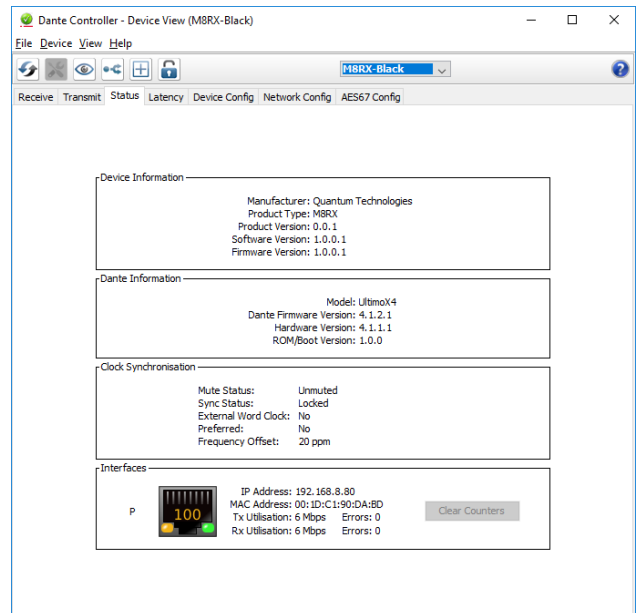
Dante Controller - Device View (M8RX-Black)

File Device View Help

M8RX-Black

Receive Transmit Status Latency Device Config Network Config AES67 Config

Device Information

Manufacturer: Quantum Technologies
Product Type: M8RX
Product Version: 0.0.1
Software Version: 1.0.0.1
Firmware Version: 1.0.0.1

Dante Information

Model: UltimoX4
Dante Firmware Version: 4.1.2.1
Hardware Version: 4.1.1.1
ROM/Boot Version: 1.0.0

Clock Synchronisation

| | |
|---|---|
| Mute Status: | Unmuted |
| Sync Status: | Locked |
| External Word Clock: | No |
| Preferred: | No |
| Frequency Offset: | 20 ppm |

Interfaces

P

100

IP Address: 192.168.8.80
MAC Address: 00:1D:C1:90:DA:BD
Tx Utilisation: 6 Mbps Errors: 0
Rx Utilisation: 6 Mbps Errors: 0

Clear Counters